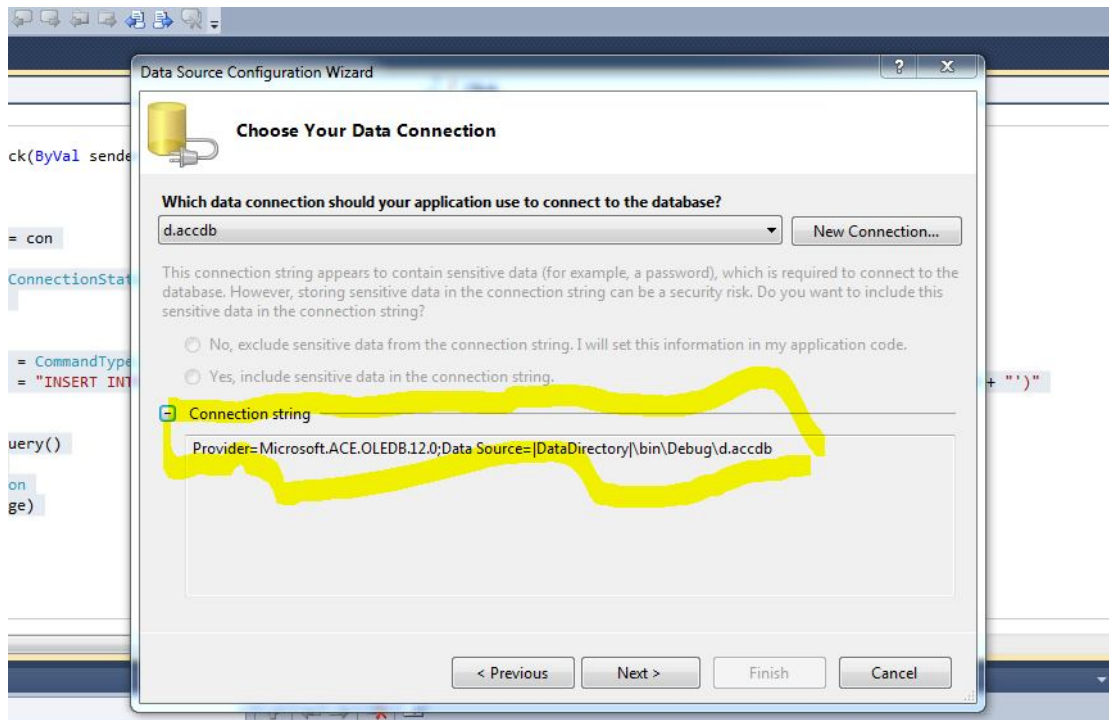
ck(ByVal sende

= con

ConnectionStat

= CommandType
= "INSERT INT

+ "')"

uery()

on
ge)

Data Source Configuration Wizard

?

X

Choose Your Data Connection

Which data connection should your application use to connect to the database?

d.accdb

New Connection...

This connection string appears to contain sensitive data (for example, a password), which is required to connect to the database. However, storing sensitive data in the connection string can be a security risk. Do you want to include this sensitive data in the connection string?

No, exclude sensitive data from the connection string. I will set this information in my application code.

Yes, include sensitive data in the connection string.

Connection string

Provider=Microsoft.ACE.OLEDB.12.0;Data Source=|DataDirectory|\bin\Debug\d.accdb

< Previous

Next >

Finish

Cancel